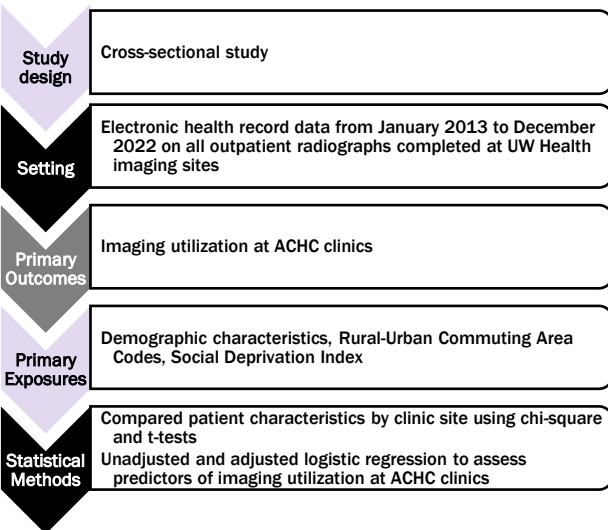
Study design

Cross-sectional study

Setting

Electronic health record data from January 2013 to December 2022 on all outpatient radiographs completed at UW Health imaging sites

Primary Outcomes

Imaging utilization at ACHC clinics

Primary Exposures

Demographic characteristics, Rural-Urban Commuting Area Codes, Social Deprivation Index

Statistical Methods

Compared patient characteristics by clinic site using chi-square and t-tests

Unadjusted and adjusted logistic regression to assess predictors of imaging utilization at ACHC clinics